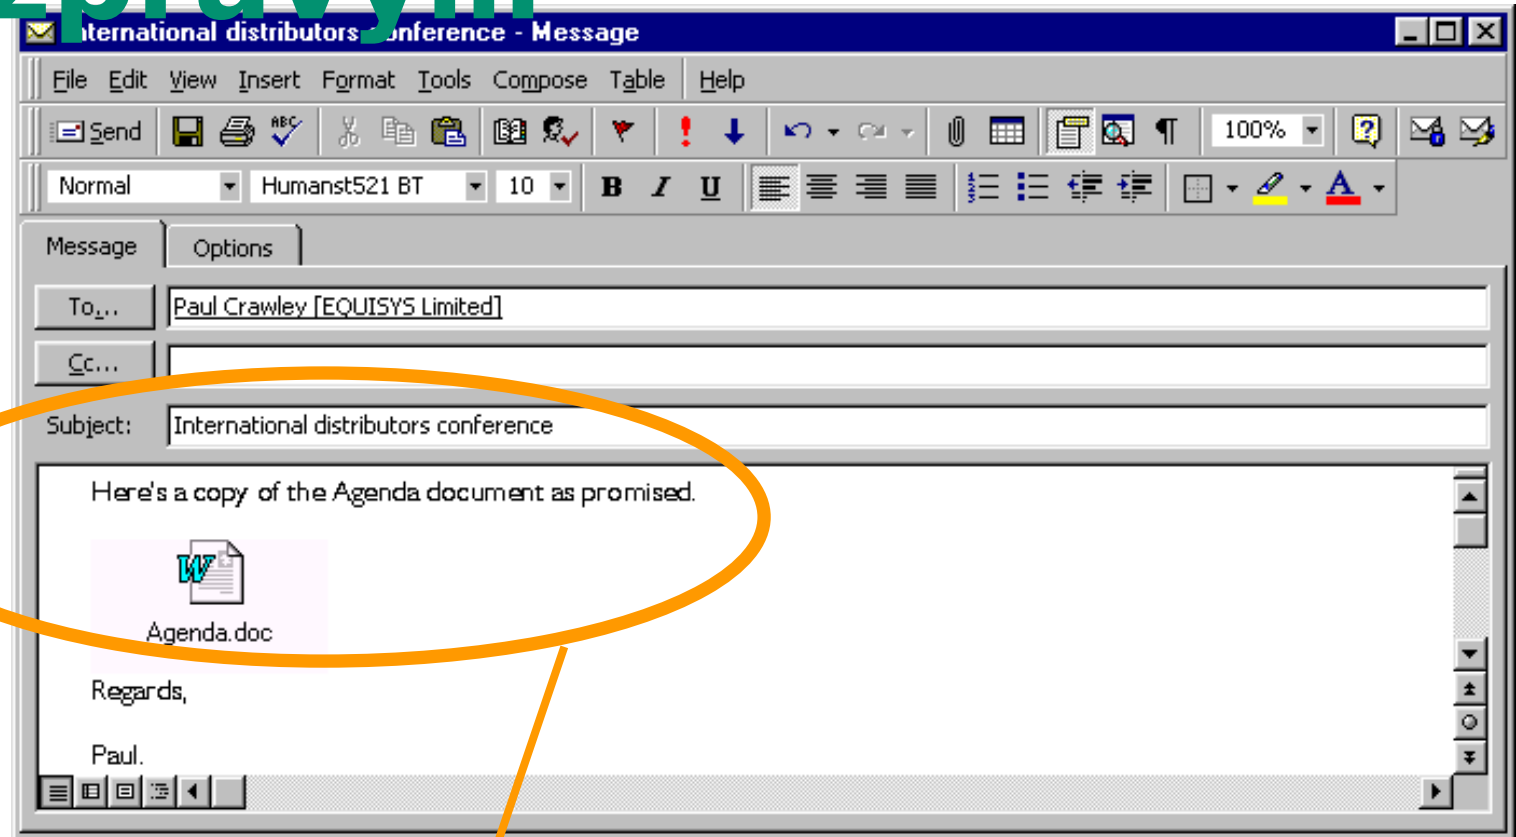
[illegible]
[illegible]nternational distributors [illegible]onference - Message

File Edit View Insert Format Tools Compose Table Help

Send 100%

Normal Humanst521 BT 10 B I U

Message Options

To... Paul Crawley [EQUISYS Limited]

Cc...

Subject: International distributors conference

Here's a copy of the Agenda document as promised.

Agenda.doc

Regards,

Paul.